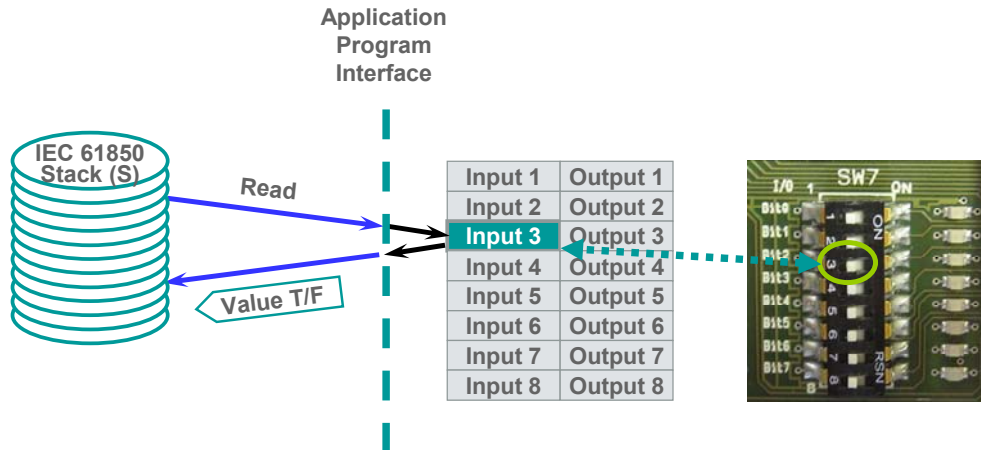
Application Program Interface

IEC 61850 Stack (S)

Read

Value T/F

| Input 1 | Output 1 |
|---|---|
| Input 2 | Output 2 |
| Input 3 | Output 3 |
| Input 4 | Output 4 |
| Input 5 | Output 5 |
| Input 6 | Output 6 |
| Input 7 | Output 7 |
| Input 8 | Output 8 |

SW7
I/O
ON
Bit0
Bit1
Bit2
Bit3
Bit4
Bit5
Bit6
Bit7
1
2
3
4
5
6
7
8
ON
RSN